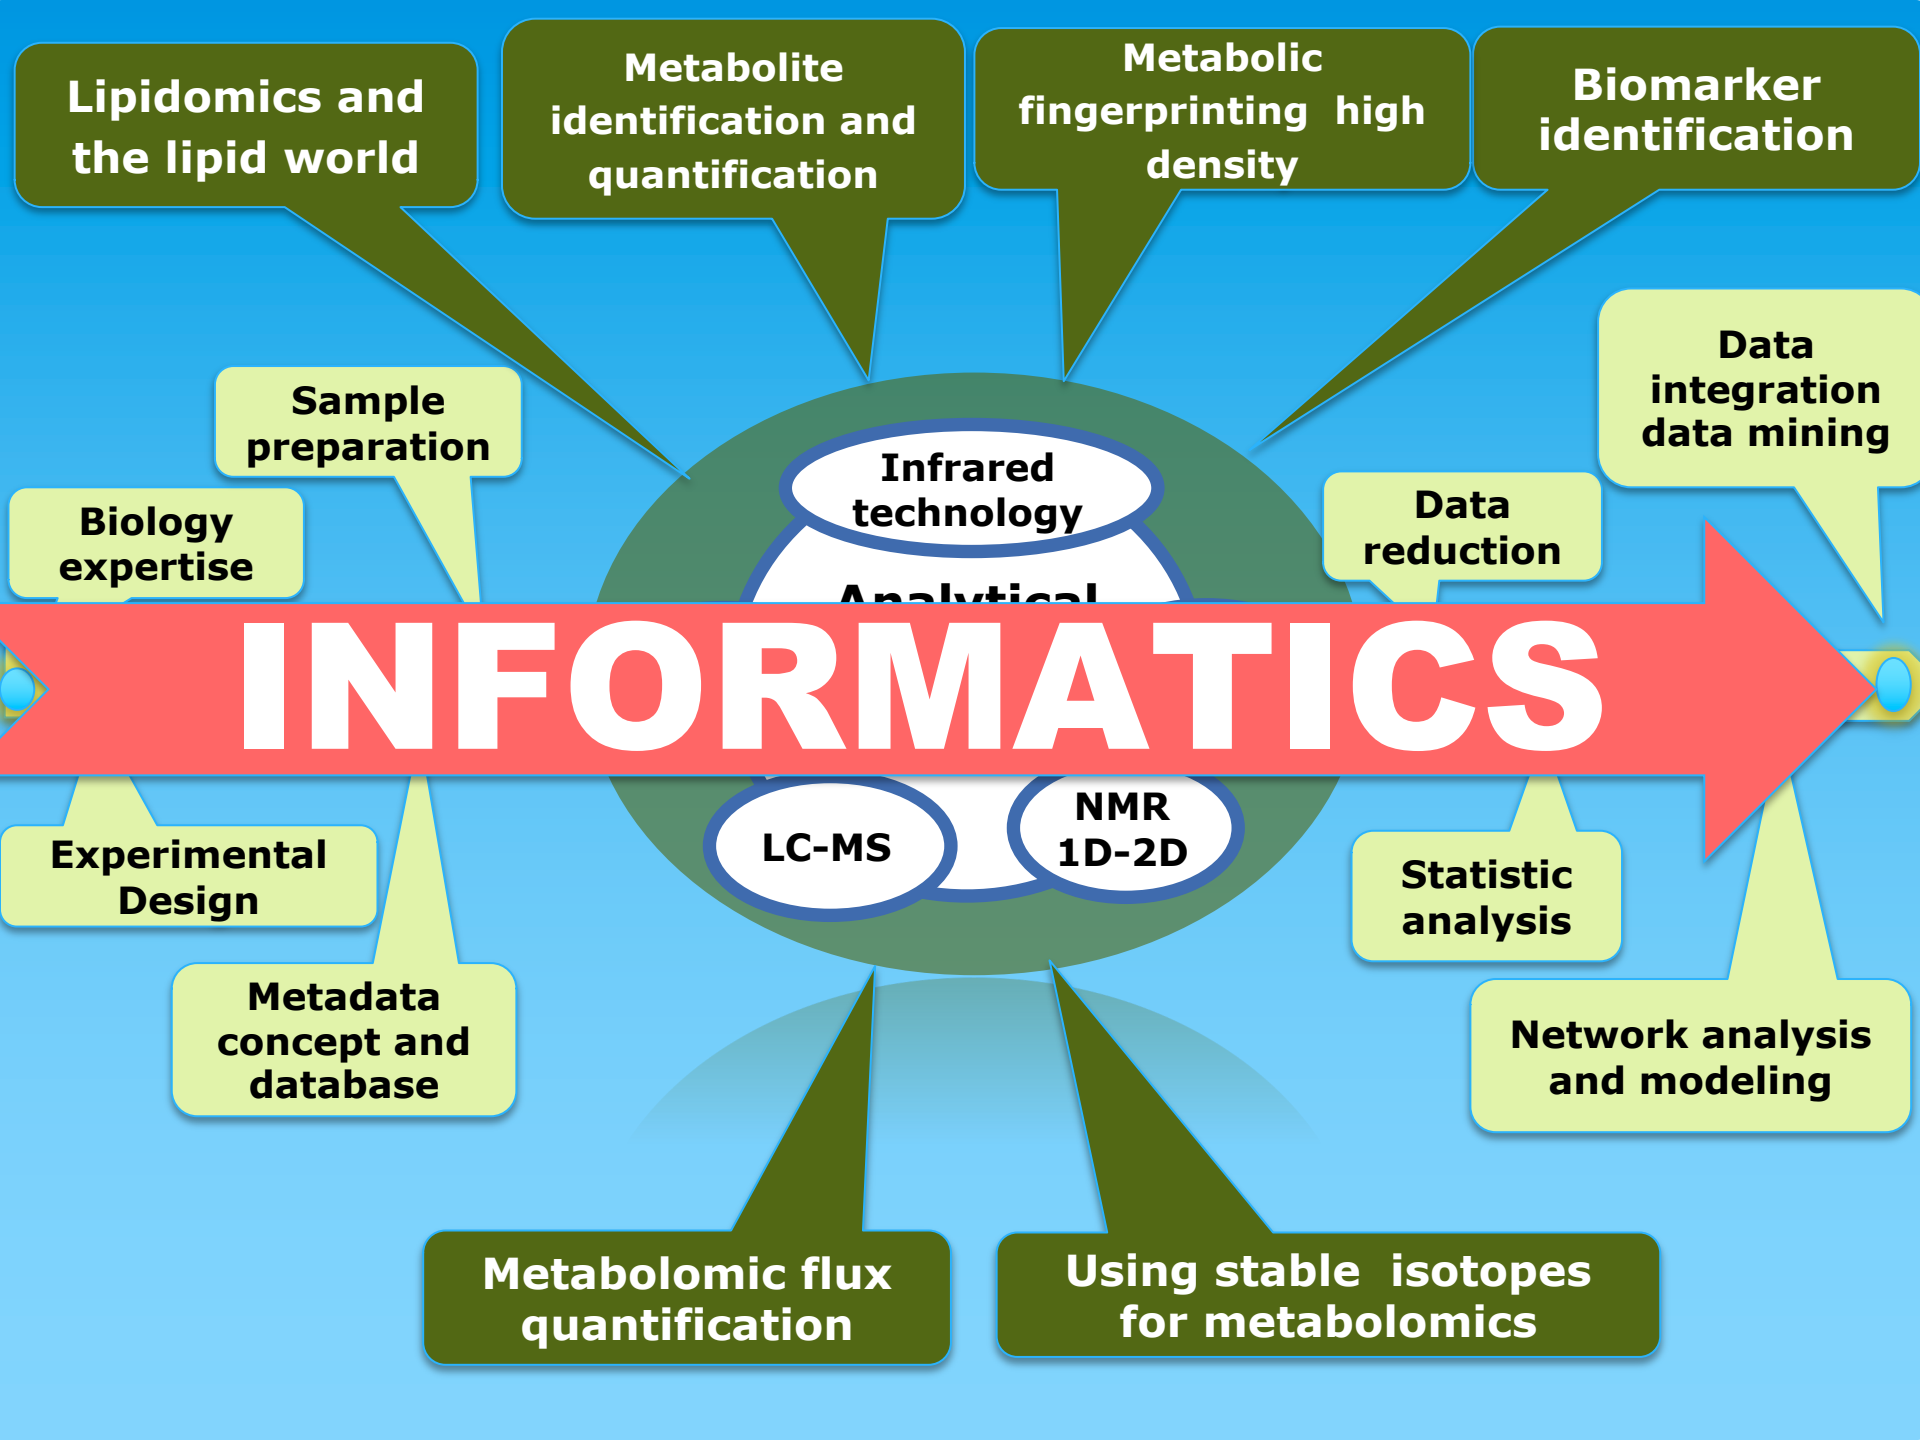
Lipidomics and the lipid world

Metabolite identification and quantification

Metabolic fingerprinting high density

Biomarker identification

Sample preparation

Biology expertise

Infrared technology

Analytical

Data reduction

Data integration data mining

INFORMATICS

Experimental Design

LC-MS

NMR 1D-2D

Statistic analysis

Metadata concept and database

Network analysis and modeling

Metabolomic flux quantification

Using stable isotopes for metabolomics